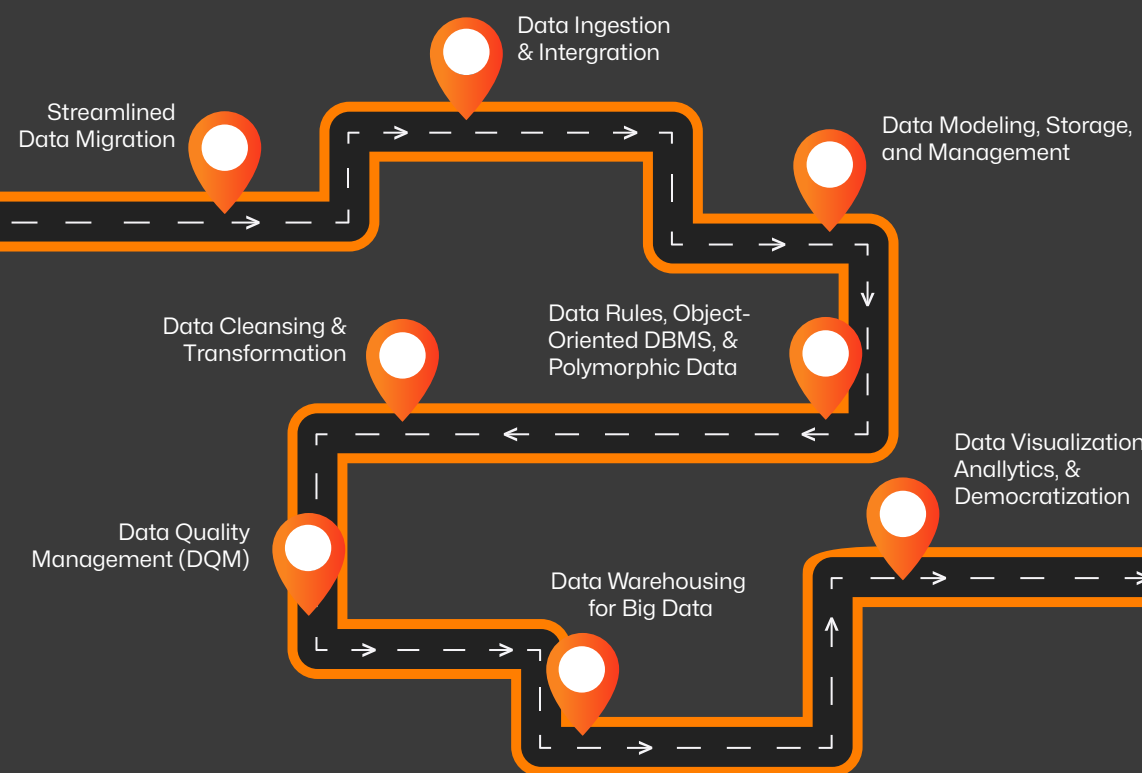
Data Ingestion & Intergration

Streamlined Data Migration

Data Modeling, Storage, and Management

Data Rules, Object-Oriented DBMS, & Polymorphic Data

Data Cleansing & Transformation

Data Visualization, Anallytics, & Democratization

Data Quality Management (DQM)

Data Warehousing for Big Data